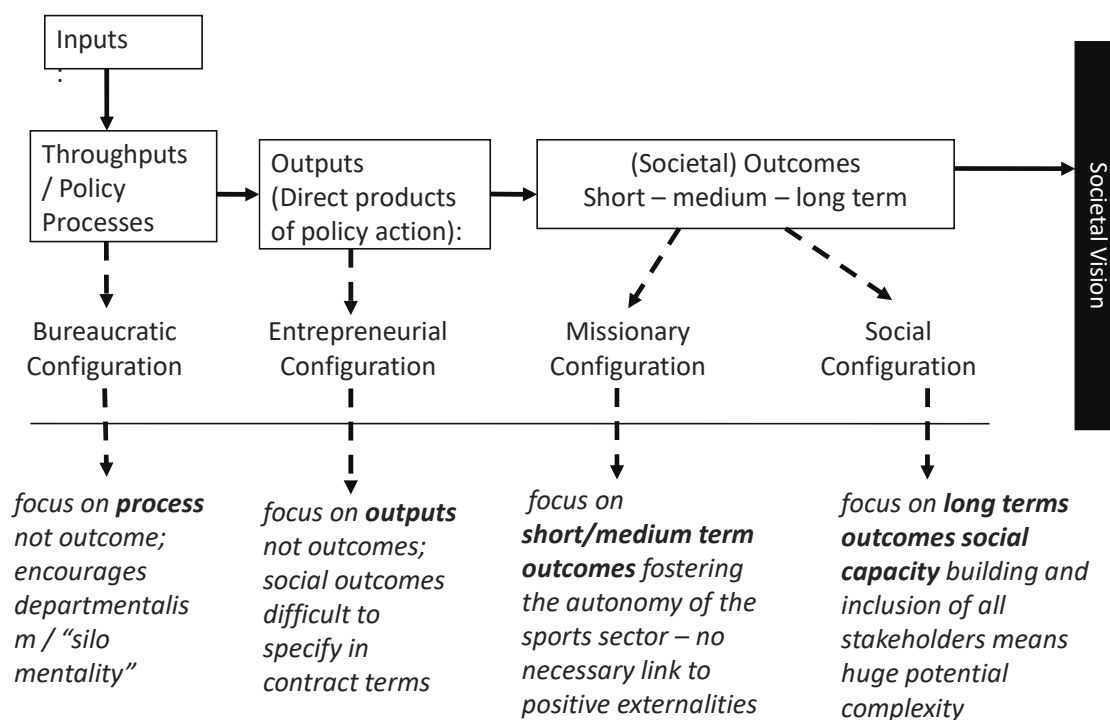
Inputs
:

Throughputs / Policy Processes

Outputs (Direct products of policy action):

(Societal) Outcomes
Short – medium – long term

Societal Vision

Bureaucratic Configuration

Entrepreneurial Configuration

Missionary Configuration

Social Configuration

*focus on **process** not outcome; encourages departmentalis m / "silo mentality"*

*focus on **outputs** not outcomes; social outcomes difficult to specify in contract terms*

*focus on **short/medium term outcomes** fostering the autonomy of the sports sector – no necessary link to positive externalities*

*focus on **long terms outcomes social capacity** building and inclusion of all stakeholders means huge potential complexity*